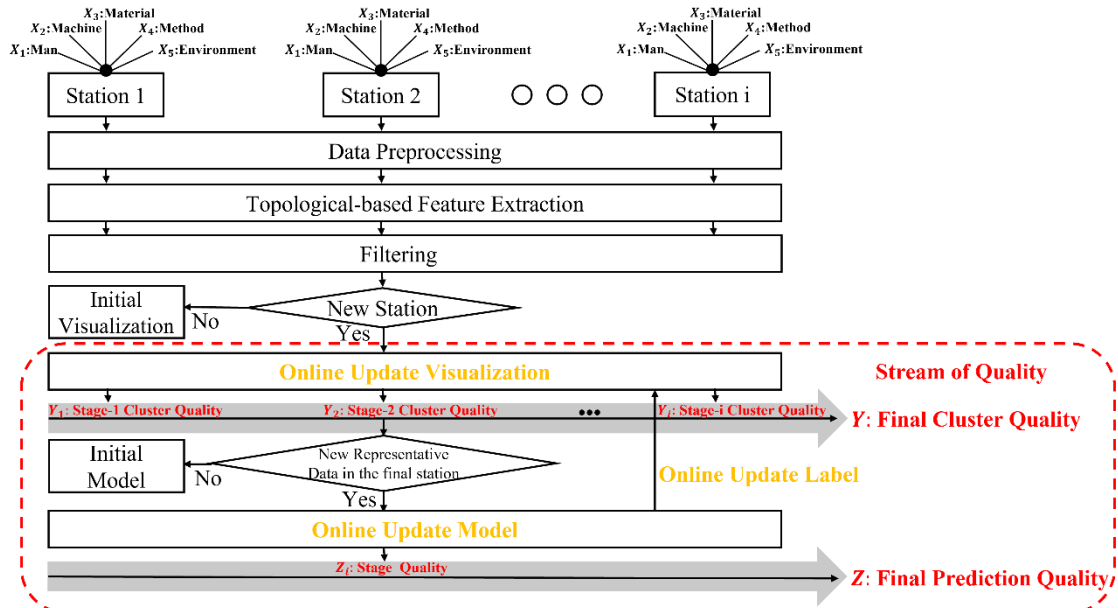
$X_3$:Material
$X_2$:Machine
$X_4$:Method
$X_1$:Man
$X_5$:Environment
Station 1

$X_3$:Material
$X_2$:Machine
$X_4$:Method
$X_1$:Man
$X_5$:Environment
Station 2

$X_3$:Material
$X_2$:Machine
$X_4$:Method
$X_1$:Man
$X_5$:Environment
Station i

Data Preprocessing

Topological-based Feature Extraction

Filtering

Initial Visualization
No
New Station
Yes

Online Update Visualization
Stream of Quality

$Y_1$: Stage-1 Cluster Quality
$Y_2$: Stage-2 Cluster Quality
•••
$Y_i$: Stage-i Cluster Quality
$Y$: Final Cluster Quality

Initial Model
No
New Representative Data in the final station
Yes
Online Update Label

Online Update Model

$Z_i$: Stage Quality
$Z$: Final Prediction Quality